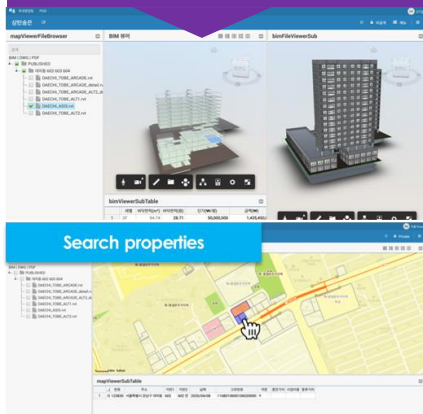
mapViewerFileBrowser

BIM 뷰어

bimFileViewerSub

PUBLISHED

DAEGHI_TOBE_ARCADE.rvt

DAEGHI_TOBE_ARCADE_detail.rvt

DAEGHI_TOBE_ARCADE_ALT2.rvt

DAEGHI_TOBE_ALT1.rvt

DAEGHI_A203.rvt

DAEGHI_TOBE_ALT2.rvt

bimViewerSubTable

Search properties

mapViewerSubTable